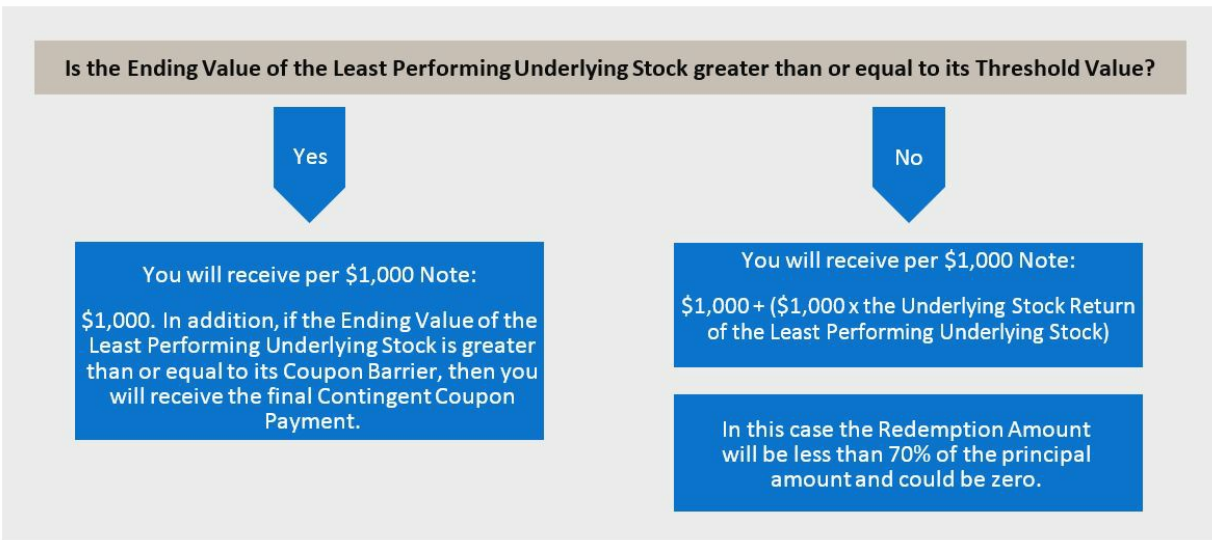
Is the Ending Value of the Least Performing Underlying Stock greater than or equal to its Threshold Value?

Yes

No

You will receive per $1,000 Note:

$1,000. In addition, if the Ending Value of the Least Performing Underlying Stock is greater than or equal to its Coupon Barrier, then you will receive the final Contingent Coupon Payment.

You will receive per $1,000 Note:

$1,000 + ($1,000 x the Underlying Stock Return of the Least Performing Underlying Stock)

In this case the Redemption Amount will be less than 70% of the principal amount and could be zero.